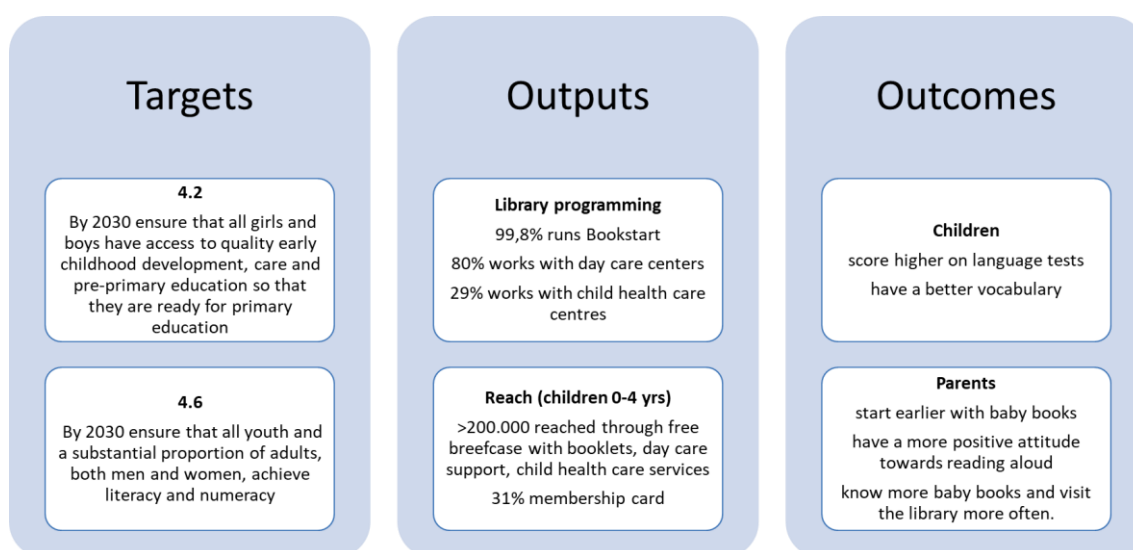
Targets

4.2
By 2030 ensure that all girls and boys have access to quality early childhood development, care and pre-primary education so that they are ready for primary education

4.6
By 2030 ensure that all youth and a substantial proportion of adults, both men and women, achieve literacy and numeracy

Outputs

Library programming
99,8% runs Bookstart
80% works with day care centers
29% works with child health care centres

Reach (children 0-4 yrs)
>200.000 reached through free breefcase with booklets, day care support, child health care services
31% membership card

Outcomes

Children
score higher on language tests
have a better vocabulary

Parents
start earlier with baby books
have a more positive attitude towards reading aloud
know more baby books and visit the library more often.